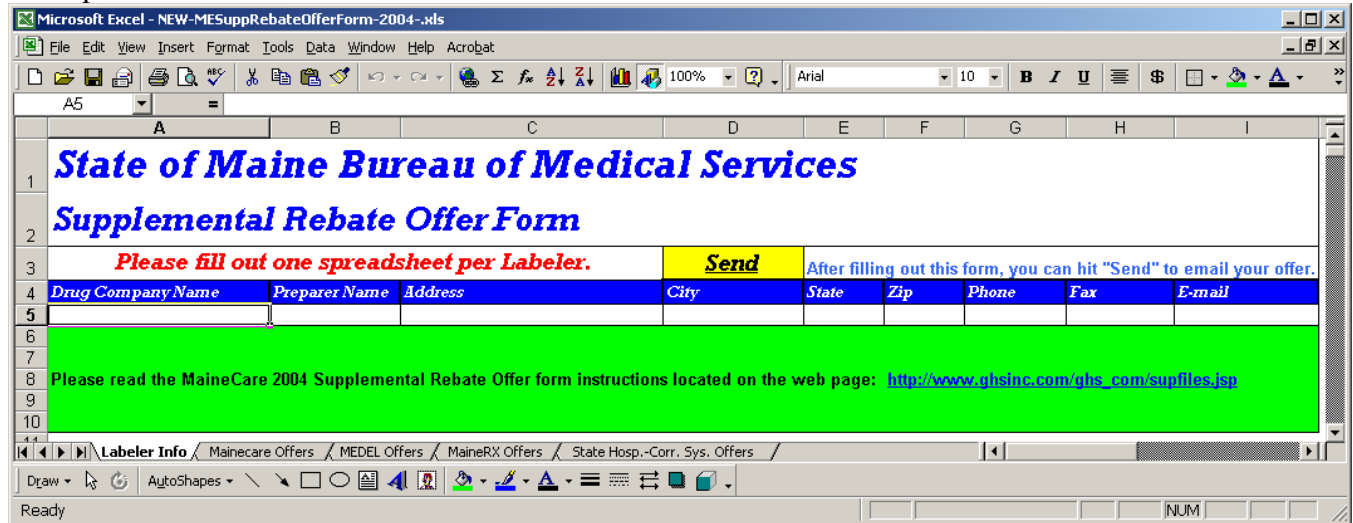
Microsoft Excel - NEW-MESuppRebateOfferForm-2004-.xls

File Edit View Insert Format Tools Data Window Help Acrobat

100% Arial 10 B I U $

A5 =

| | A | B | C | D | E | F | G | H | I |
|---|---|---|---|---|---|---|---|---|---|
| 1 | State of Maine Bureau of Medical Services | | | | | | | | |
| 2 | Supplemental Rebate Offer Form | | | | | | | | |
| 3 | Please fill out one spreadsheet per Labeler. | | | Send | After filling out this form, you can hit "Send" to email your offer. | | | | |
| 4 | Drug Company Name | Preparer Name | Address | City | State | Zip | Phone | Fax | E-mail |
| 5 | | | | | | | | | |
| 6 | | | | | | | | | |
| 7 | | | | | | | | | |
| 8 | Please read the MaineCare 2004 Supplemental Rebate Offer form instructions located on the web page: http://www.ghsinc.com/ghs_com/supfiles.jsp | | | | | | | | |
| 9 | | | | | | | | | |
| 10 | | | | | | | | | |

Labeler Info / Mainecare Offers / MEDEL Offers / MaineRX Offers / State Hosp.-Corr. Sys. Offers

Draw AutoShapes

Ready NUM